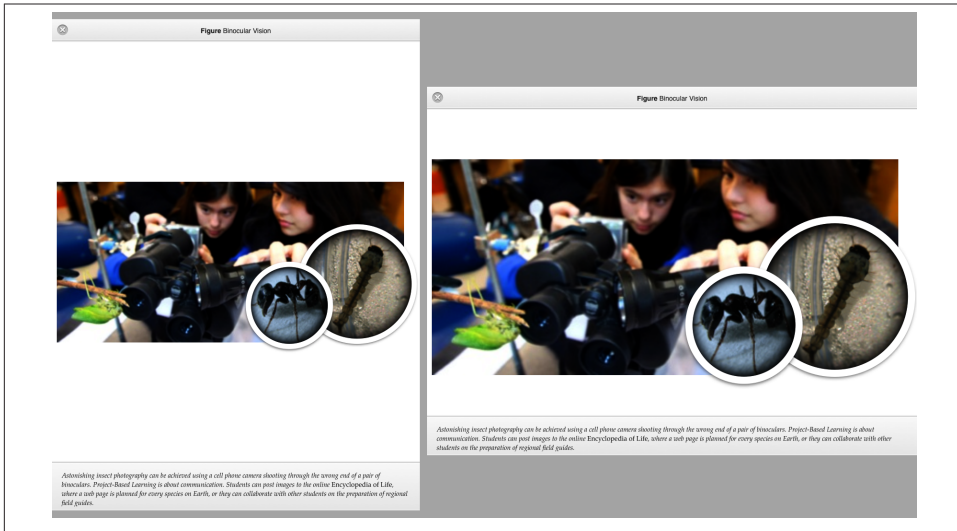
**Figure** Binocular Vision

*Astonishing insect photography can be achieved using a cell phone camera shooting through the wrong end of a pair of binoculars. Project-Based Learning is about communication. Students can post images to the online* Encyclopedia of Life*, where a web page is planned for every species on Earth, or they can collaborate with other students on the preparation of regional field guides.*

**Figure** Binocular Vision

*Astonishing insect photography can be achieved using a cell phone camera shooting through the wrong end of a pair of binoculars. Project-Based Learning is about communication. Students can post images to the online* Encyclopedia of Life*, where a web page is planned for every species on Earth, or they can collaborate with other students on the preparation of regional field guides.*